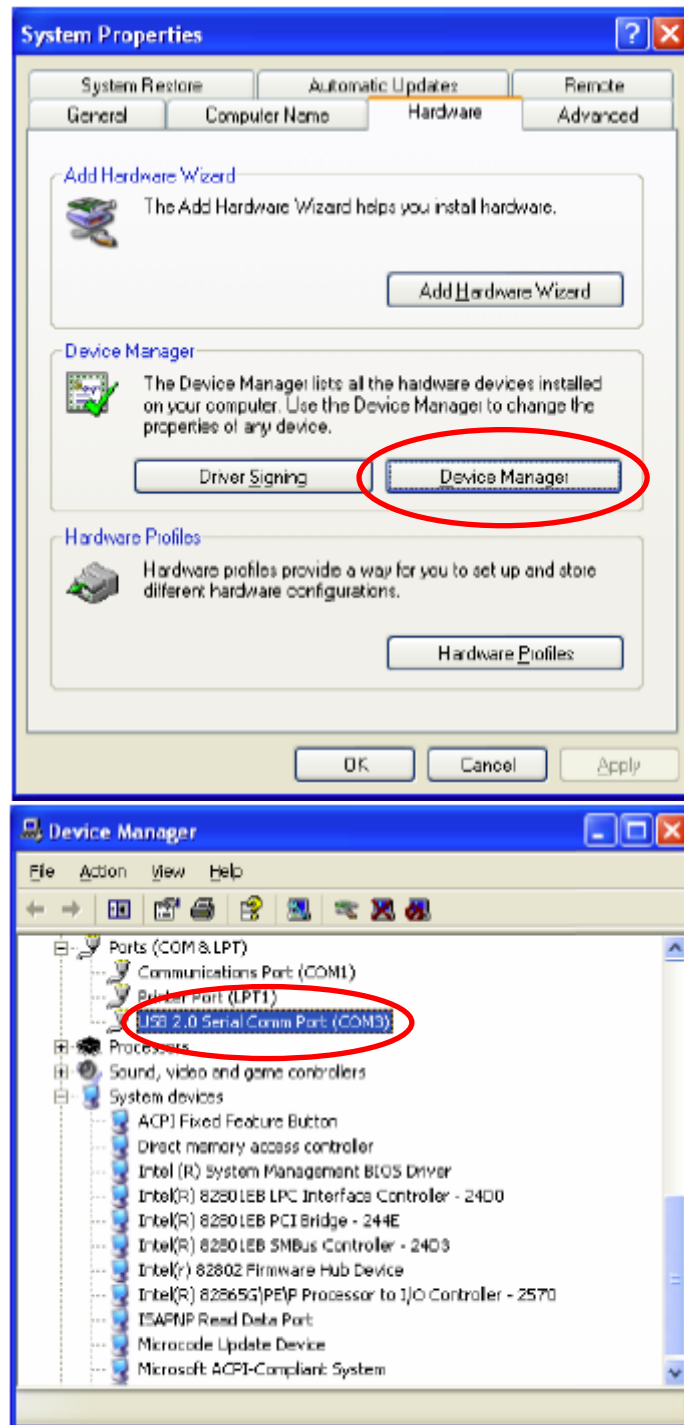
System Properties

System Restore
Automatic Updates
Remote
General
Computer Name
Hardware
Advanced

Add Hardware Wizard
The Add Hardware Wizard helps you install hardware.
Add Hardware Wizard

Device Manager
The Device Manager lists all the hardware devices installed on your computer. Use the Device Manager to change the properties of any device.
Driver Signing
Device Manager

Hardware Profiles
Hardware profiles provide a way for you to set up and store different hardware configurations.
Hardware Profiles

OK
Cancel
Apply

Device Manager

File Action View Help

Ports (COM & LPT)
Communications Port (COM1)
Printer Port (LPT1)
USB 2.0 Serial Comm Port (COM3)
Processors
Sound, video and game controllers
System devices
ACPI Fixed Feature Button
Direct memory access controller
Intel (R) System Management BIOS Driver
Intel(R) 82801EB LPC Interface Controller - 24D0
Intel(R) 82801EB PCI Bridge - 244E
Intel(R) 82801EB SMBus Controller - 24D3
Intel(r) 82802 Firmware Hub Device
Intel(R) 82865G|PE|P Processor to I/O Controller - 2570
ISAPNP Read Data Port
Microcode Update Device
Microsoft ACPI-Compliant System